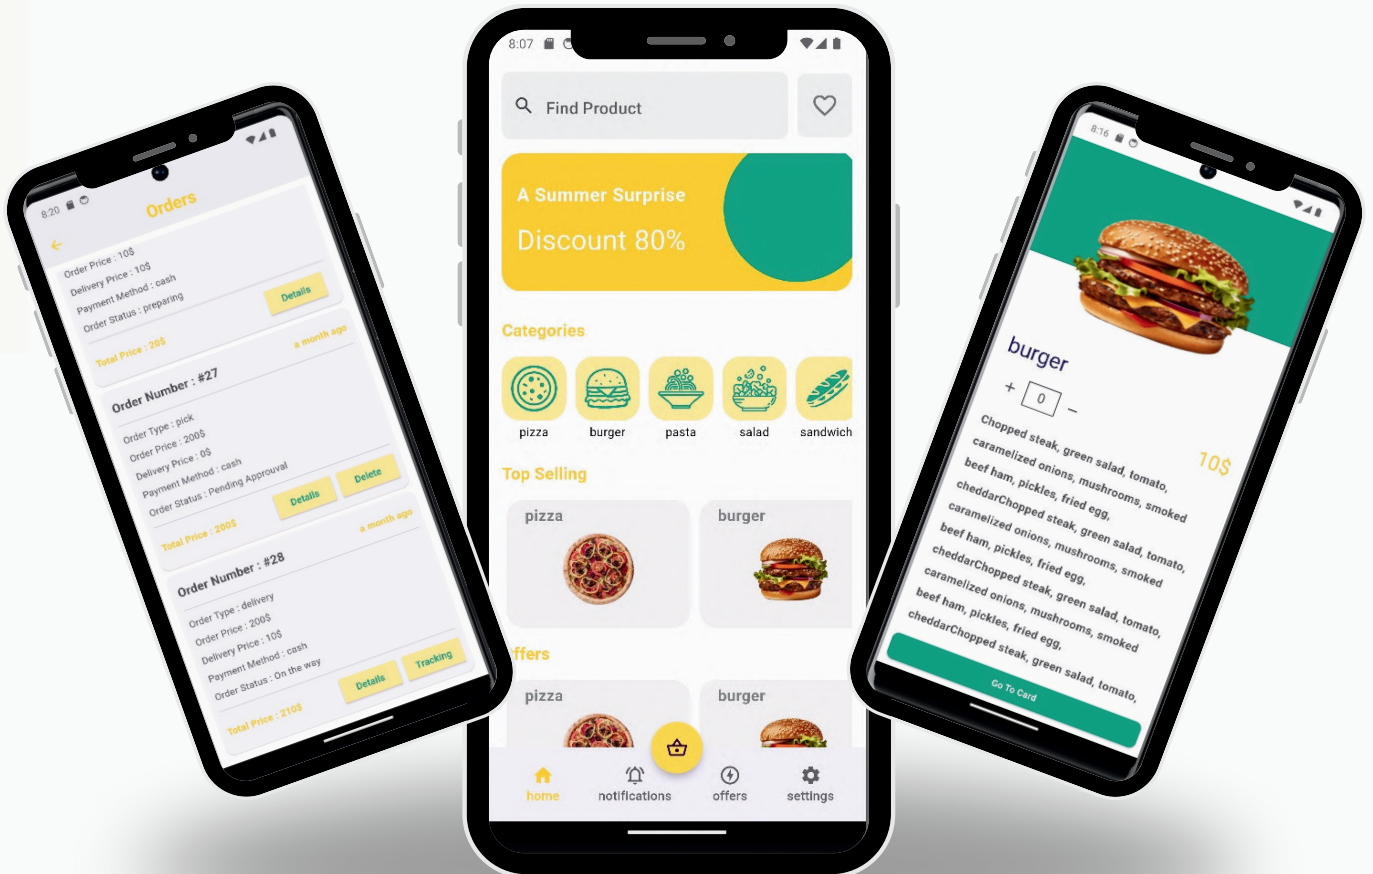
8:20

Orders

Order Price : 10$
Delivery Price : 10$
Payment Method : cash
Order Status : preparing
Details
Total Price : 20$

a month ago
Order Number : #27
Order Type : pick
Order Price : 200$
Delivery Price : 0$
Payment Method : cash
Order Status : Pending Approuval
Details
Delete
Total Price : 200$

a month ago
Order Number : #28
Order Type : delivery
Order Price : 200$
Delivery Price : 10$
Payment Method : cash
Order Status : On the way
Details
Tracking
Total Price : 210$

8:07

Find Product

A Summer Surprise
Discount 80%

Categories
pizza
burger
pasta
salad
sandwich

Top Selling
pizza
burger

ffers
pizza
burger

home
notifications
offers
settings

8:16

burger
+ 0 −
10$
Chopped steak, green salad, tomato, caramelized onions, mushrooms, smoked beef ham, pickles, fried egg, cheddarChopped steak, green salad, tomato, caramelized onions, mushrooms, smoked beef ham, pickles, fried egg, cheddarChopped steak, green salad, tomato, caramelized onions, mushrooms, smoked beef ham, pickles, fried egg, cheddarChopped steak, green salad, tomato,

Go To Card